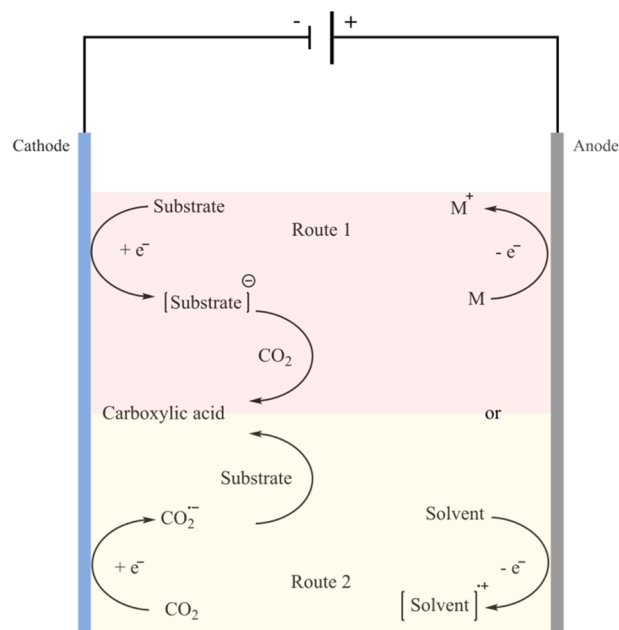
- +

Cathode

Anode

Substrate

Route 1

$M^+$

$+ e^-$

$- e^-$

$[\text{Substrate}]^{\ominus}$

M

$CO_2$

Carboxylic acid

or

Substrate

$CO_2^{\cdot-}$

Solvent

$+ e^-$

Route 2

$- e^-$

$CO_2$

$[\text{Solvent}]^{\cdot+}$